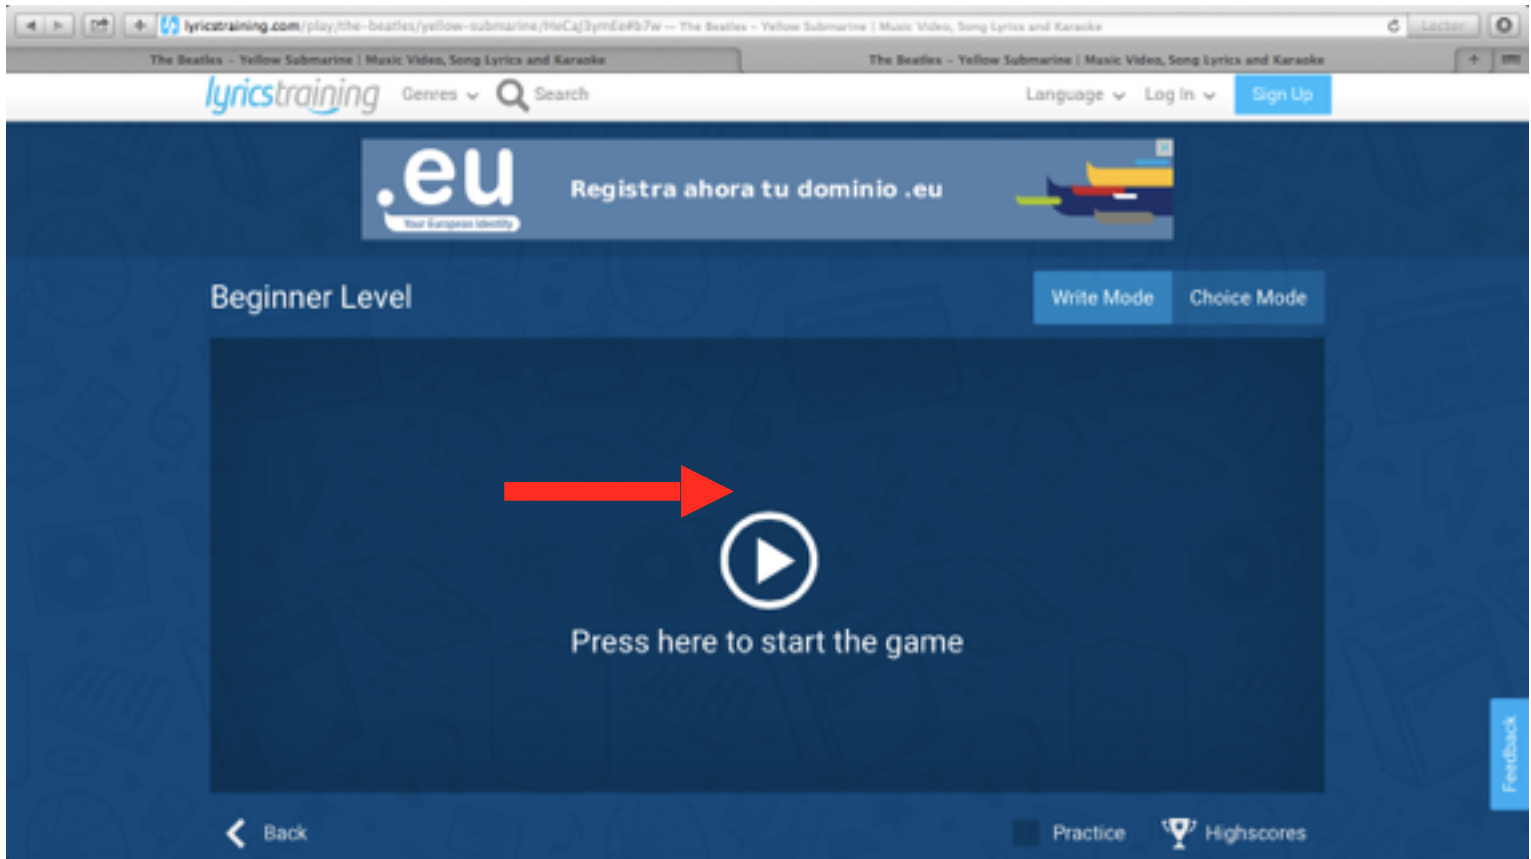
lyricstraining.com/play/the-beatles/yellow-submarine/HeCaj3ymEe#b7w — The Beatles - Yellow Submarine | Music Video, Song Lyrics and Karaoke

Lector

The Beatles - Yellow Submarine | Music Video, Song Lyrics and Karaoke

The Beatles - Yellow Submarine | Music Video, Song Lyrics and Karaoke

lyricstraining

Genres

Search

Language

Log In

Sign Up

.eu

Your European Identity

Registra ahora tu dominio .eu

Beginner Level

Write Mode

Choice Mode

Press here to start the game

Feedback

Back

Practice

Highscores